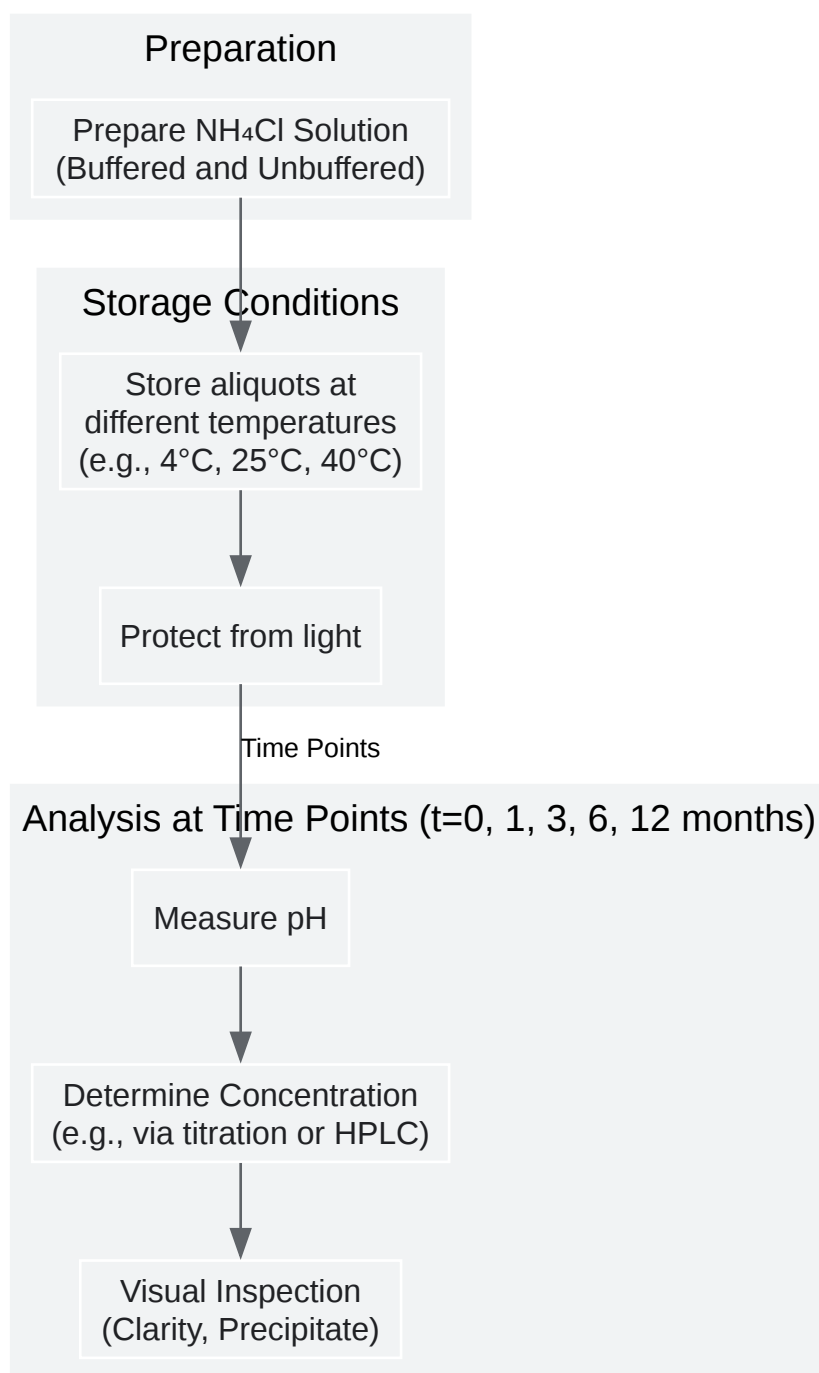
Preparation

Prepare $NH_4Cl$ Solution (Buffered and Unbuffered)

Storage Conditions

Store aliquots at different temperatures (e.g., 4°C, 25°C, 40°C)

Protect from light

Time Points

Analysis at Time Points (t=0, 1, 3, 6, 12 months)

Measure pH

Determine Concentration (e.g., via titration or HPLC)

Visual Inspection (Clarity, Precipitate)